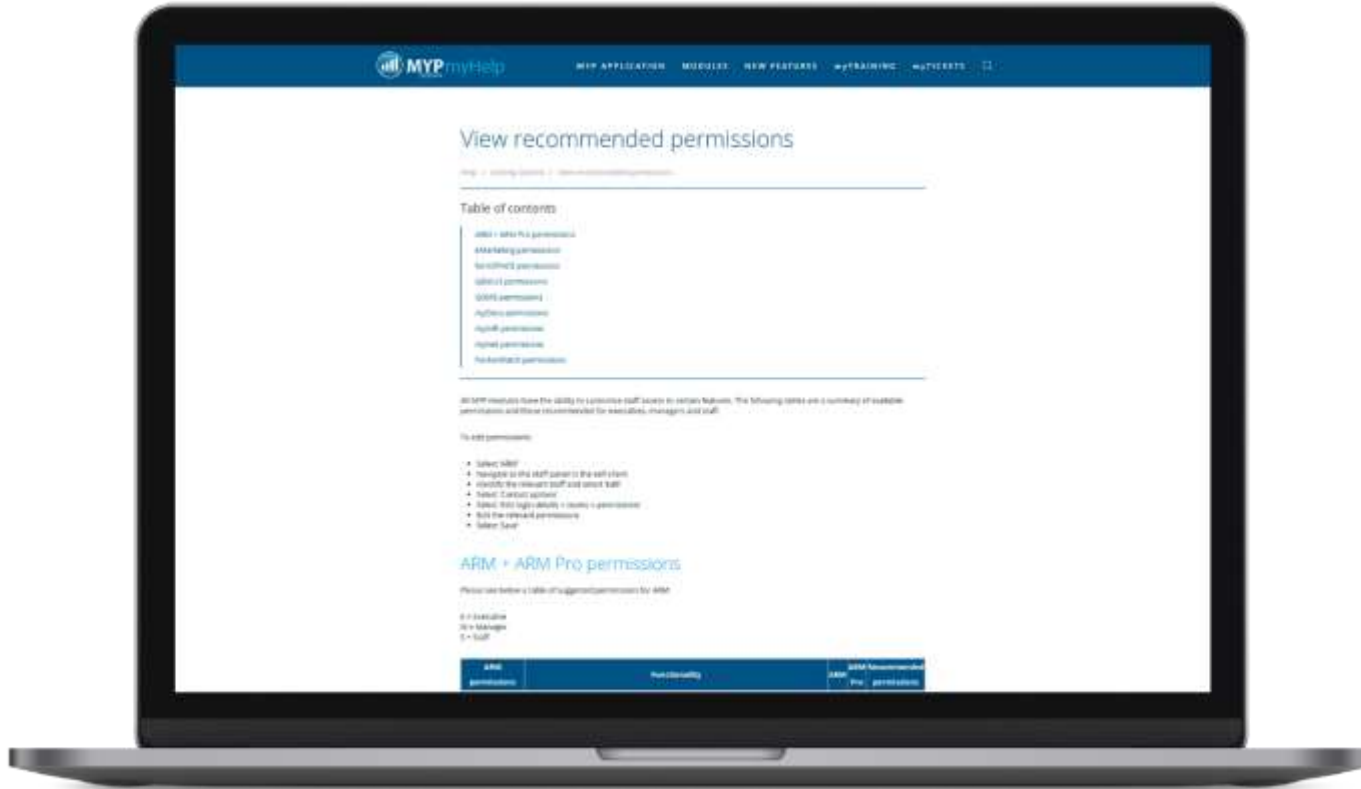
MYP myHelp

MYP APPLICATION MODULES NEW FEATURES myTRAINING myTICKETS

View recommended permissions

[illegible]

Table of contents

ARM + ARM Pro permissions
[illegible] permissions
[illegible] permissions
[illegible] permissions
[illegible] permissions
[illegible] permissions
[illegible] permissions
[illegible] permissions
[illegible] permissions

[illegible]

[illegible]

- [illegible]
- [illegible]
- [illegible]
- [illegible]
- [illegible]
- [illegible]
- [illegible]

ARM + ARM Pro permissions

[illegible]

E = Executive
M = Manager
S = Staff

| ARM permissions | Functionality | ARM | ARM Pro | Recommended permissions |
|---|---|---|---|---|